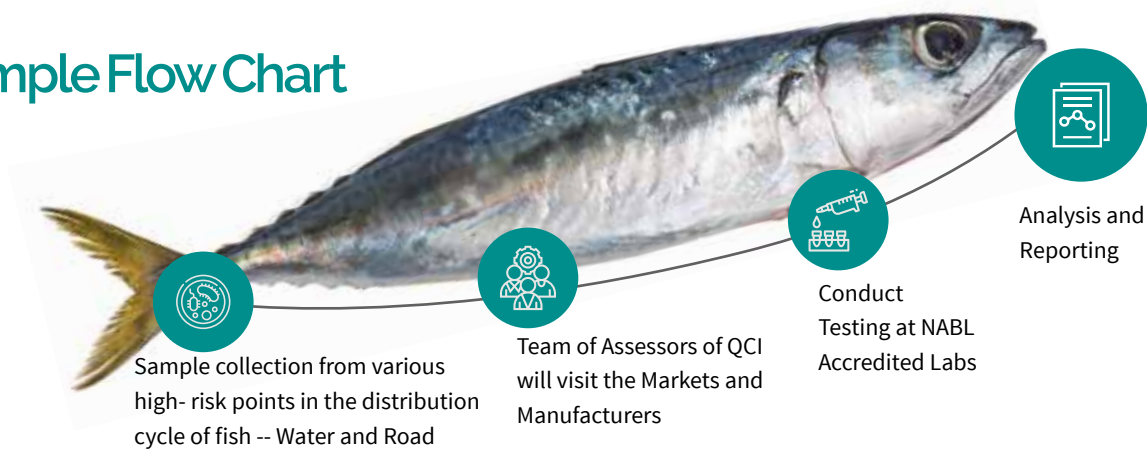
mple Flow Chart

Sample collection from various high- risk points in the distribution cycle of fish -- Water and Road

Team of Assessors of QCI will visit the Markets and Manufacturers

Conduct Testing at NABL Accredited Labs

Analysis and Reporting